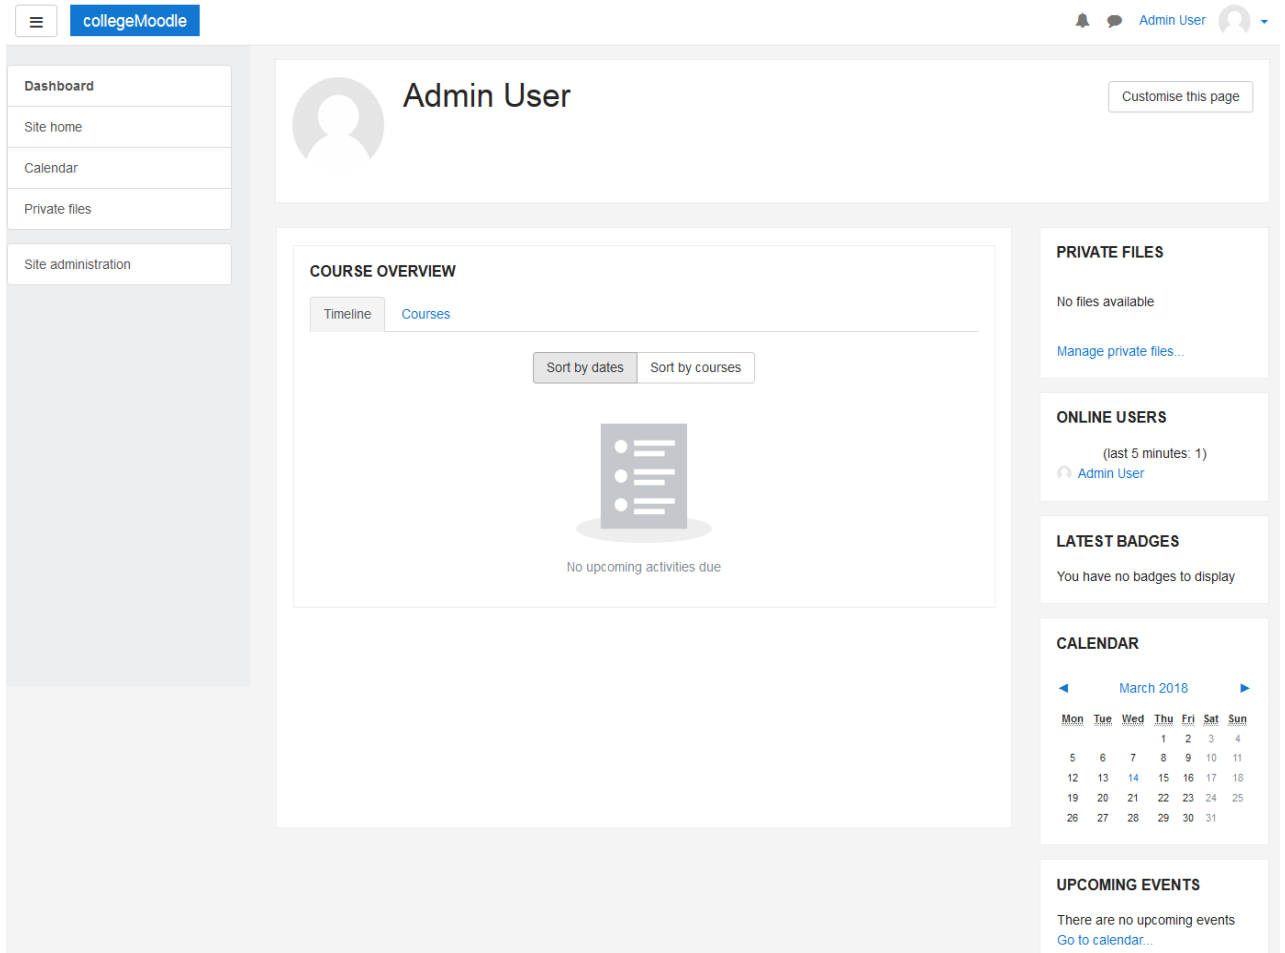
collegeMoodle

Admin User

Dashboard
Site home
Calendar
Private files

Site administration

Admin User

Customise this page

COURSE OVERVIEW

Timeline Courses

Sort by dates Sort by courses

No upcoming activities due

PRIVATE FILES

No files available

Manage private files...

ONLINE USERS

(last 5 minutes: 1)
Admin User

LATEST BADGES

You have no badges to display

CALENDAR

◄ March 2018 ►

| Mon | Tue | Wed | Thu | Fri | Sat | Sun |
|---|---|---|---|---|---|---|
| | | | 1 | 2 | 3 | 4 |
| 5 | 6 | 7 | 8 | 9 | 10 | 11 |
| 12 | 13 | 14 | 15 | 16 | 17 | 18 |
| 19 | 20 | 21 | 22 | 23 | 24 | 25 |
| 26 | 27 | 28 | 29 | 30 | 31 | |

UPCOMING EVENTS

There are no upcoming events
Go to calendar...